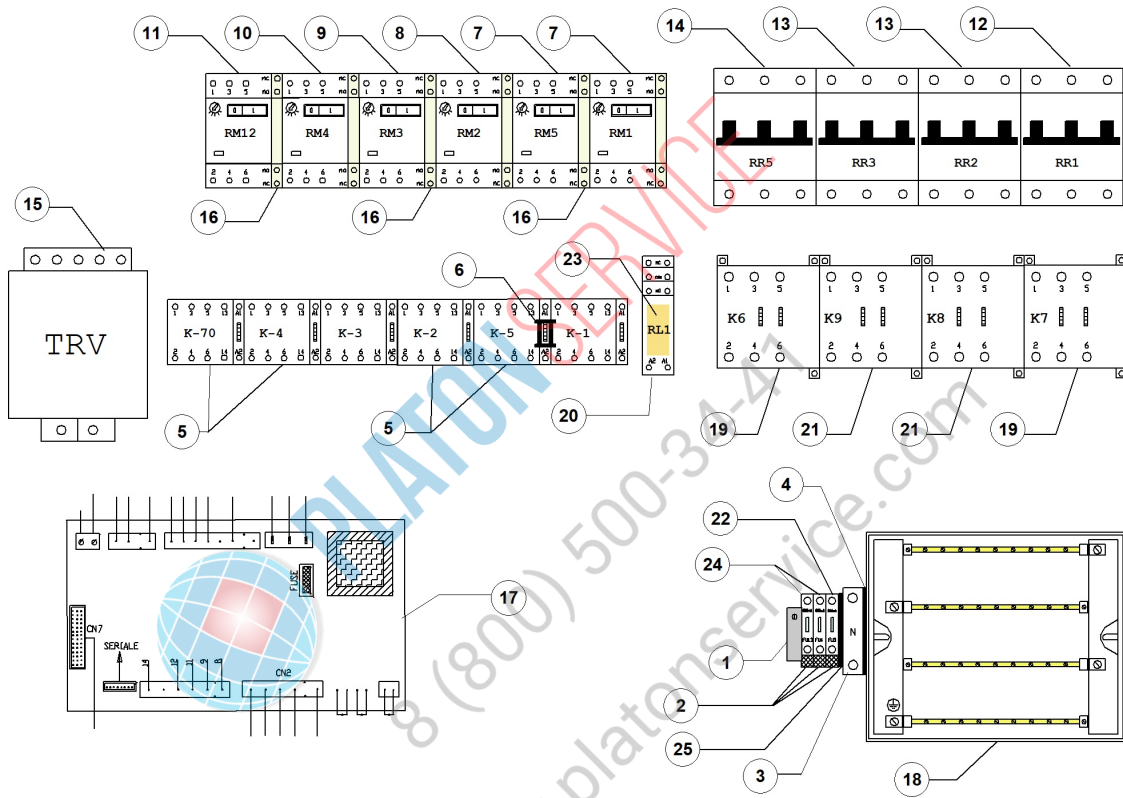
11 10 9 8 7 7 14 13 13 12

RM12 RM4 RM3 RM2 RM5 RM1

RR5 RR3 RR2 RR1

16 16 16

15

TRV

6 23

K-70 K-4 K-3 K-2 K-5 K-1 RL1

K6 K9 K8 K7

5 5 20 19 21 21 19

4

22

24

FUSE

CN7

SERIALE

CN2

17

N

1

2

25

3

18

PLATONSERVICE
8 (800) 500-34-41
platonservice.com